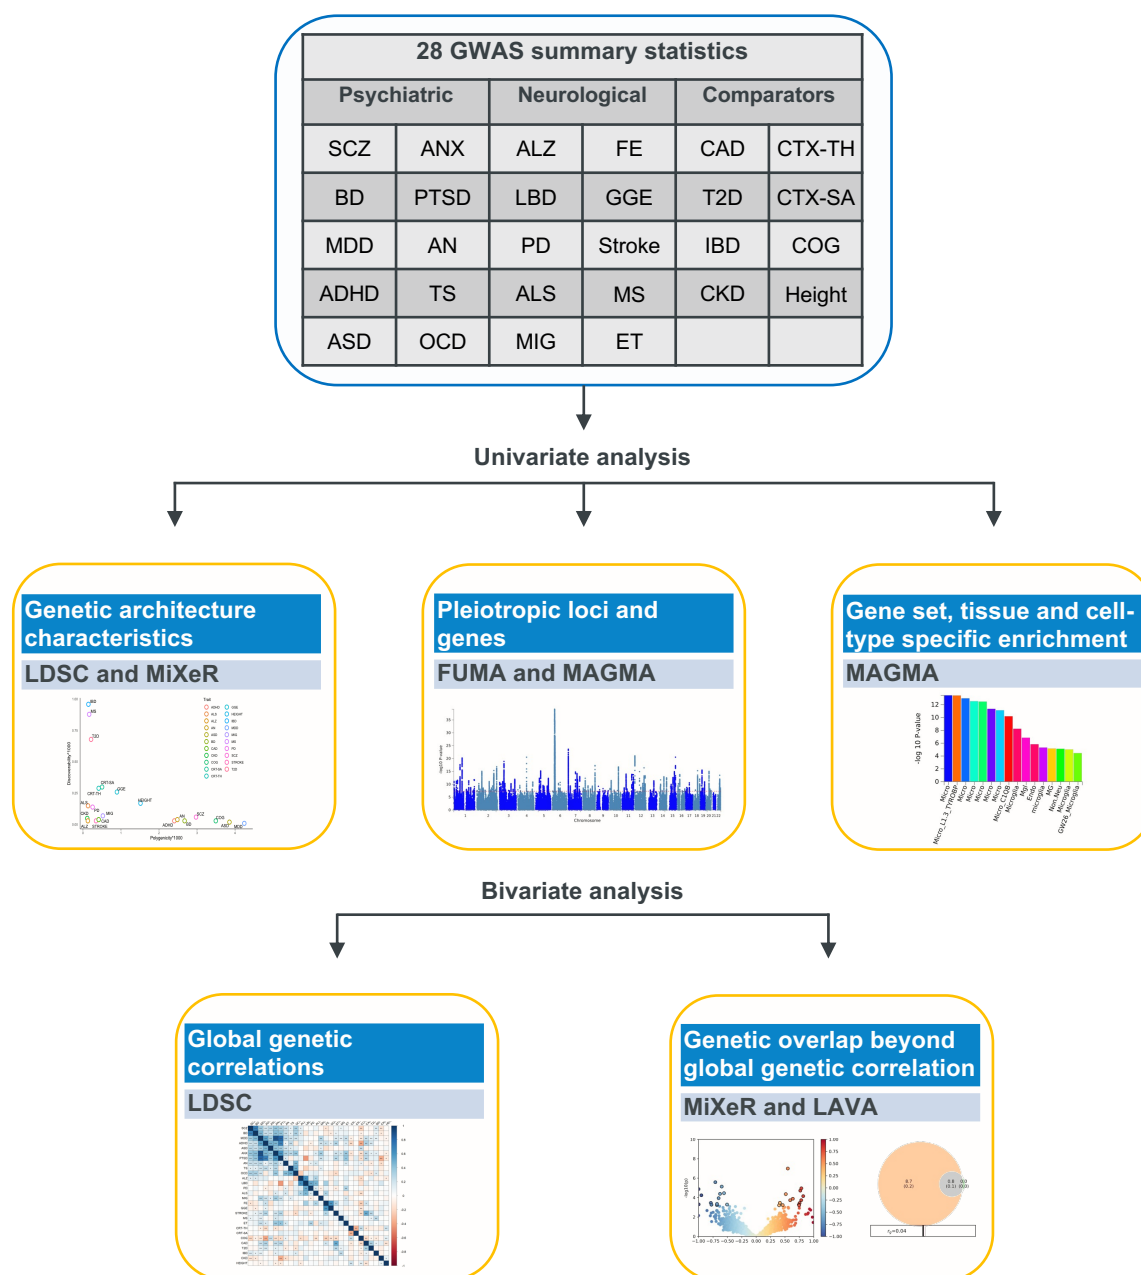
28 GWAS summary statistics

| Psychiatric | | Neurological | | Comparators | |
|---|---|---|---|---|---|
| SCZ | ANX | ALZ | FE | CAD | CTX-TH |
| BD | PTSD | LBD | GGE | T2D | CTX-SA |
| MDD | AN | PD | Stroke | IBD | COG |
| ADHD | TS | ALS | MS | CKD | Height |
| ASD | OCD | MIG | ET | | |

Univariate analysis

Genetic architecture characteristics
LDSC and MiXeR

Pleiotropic loci and genes
FUMA and MAGMA

Gene set, tissue and cell-type specific enrichment
MAGMA

Bivariate analysis

Global genetic correlations
LDSC

Genetic overlap beyond global genetic correlation
MiXeR and LAVA